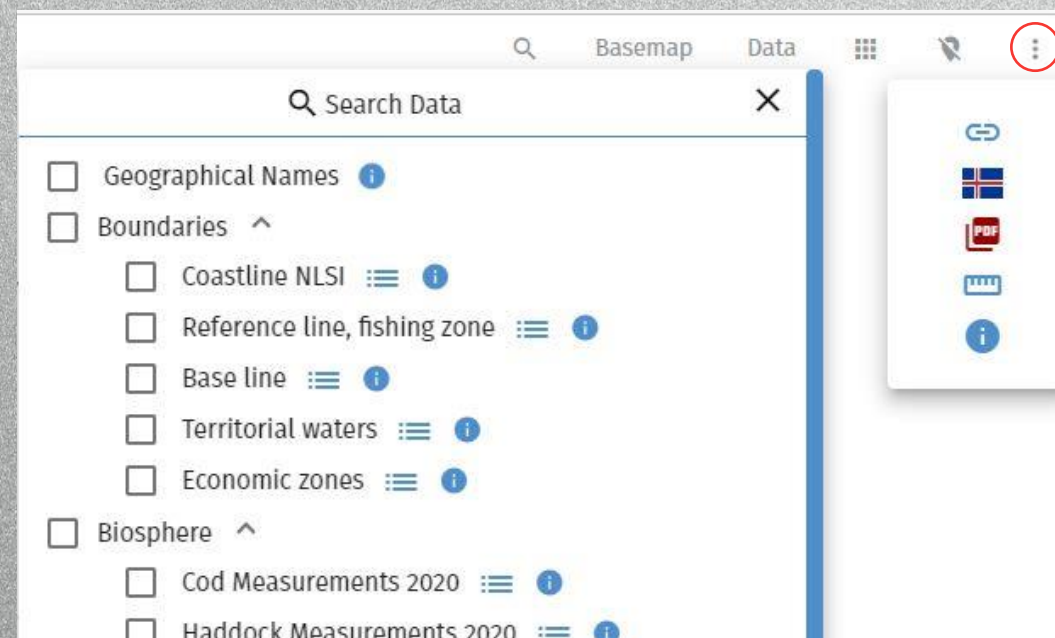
Basemap Data

Search Data

Geographical Names

Boundaries

Coastline NLSI

Reference line, fishing zone

Base line

Territorial waters

Economic zones

Biosphere

Cod Measurements 2020

Haddock Measurements 2020

PDF